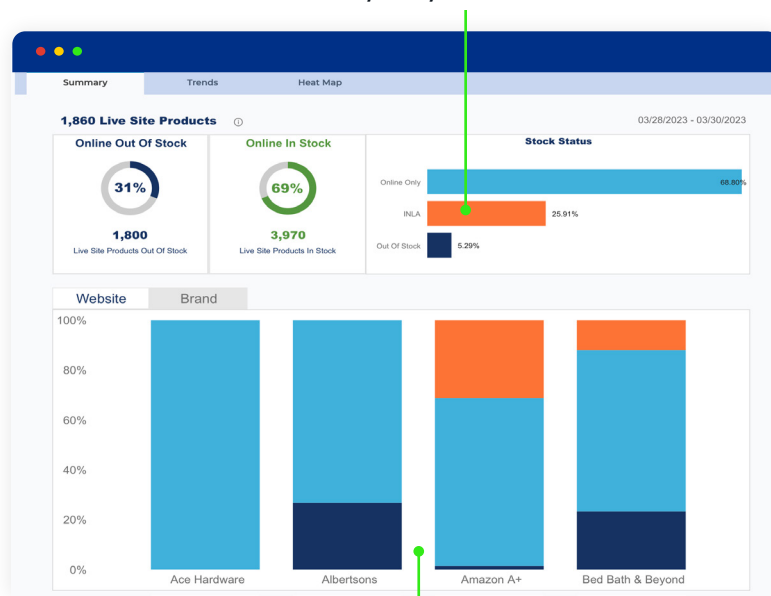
Summary
Trends
Heat Map

1,860 Live Site Products

03/28/2023 - 03/30/2023

Online Out Of Stock
31%
1,800
Live Site Products Out Of Stock

Online In Stock
69%
3,970
Live Site Products In Stock

Stock Status
Online Only
68.80%
INLA
25.91%
Out Of Stock
5.29%

Website
Brand

100%
80%
60%
40%
20%
0%
Ace Hardware
Albertsons
Amazon A+
Bed Bath & Beyond